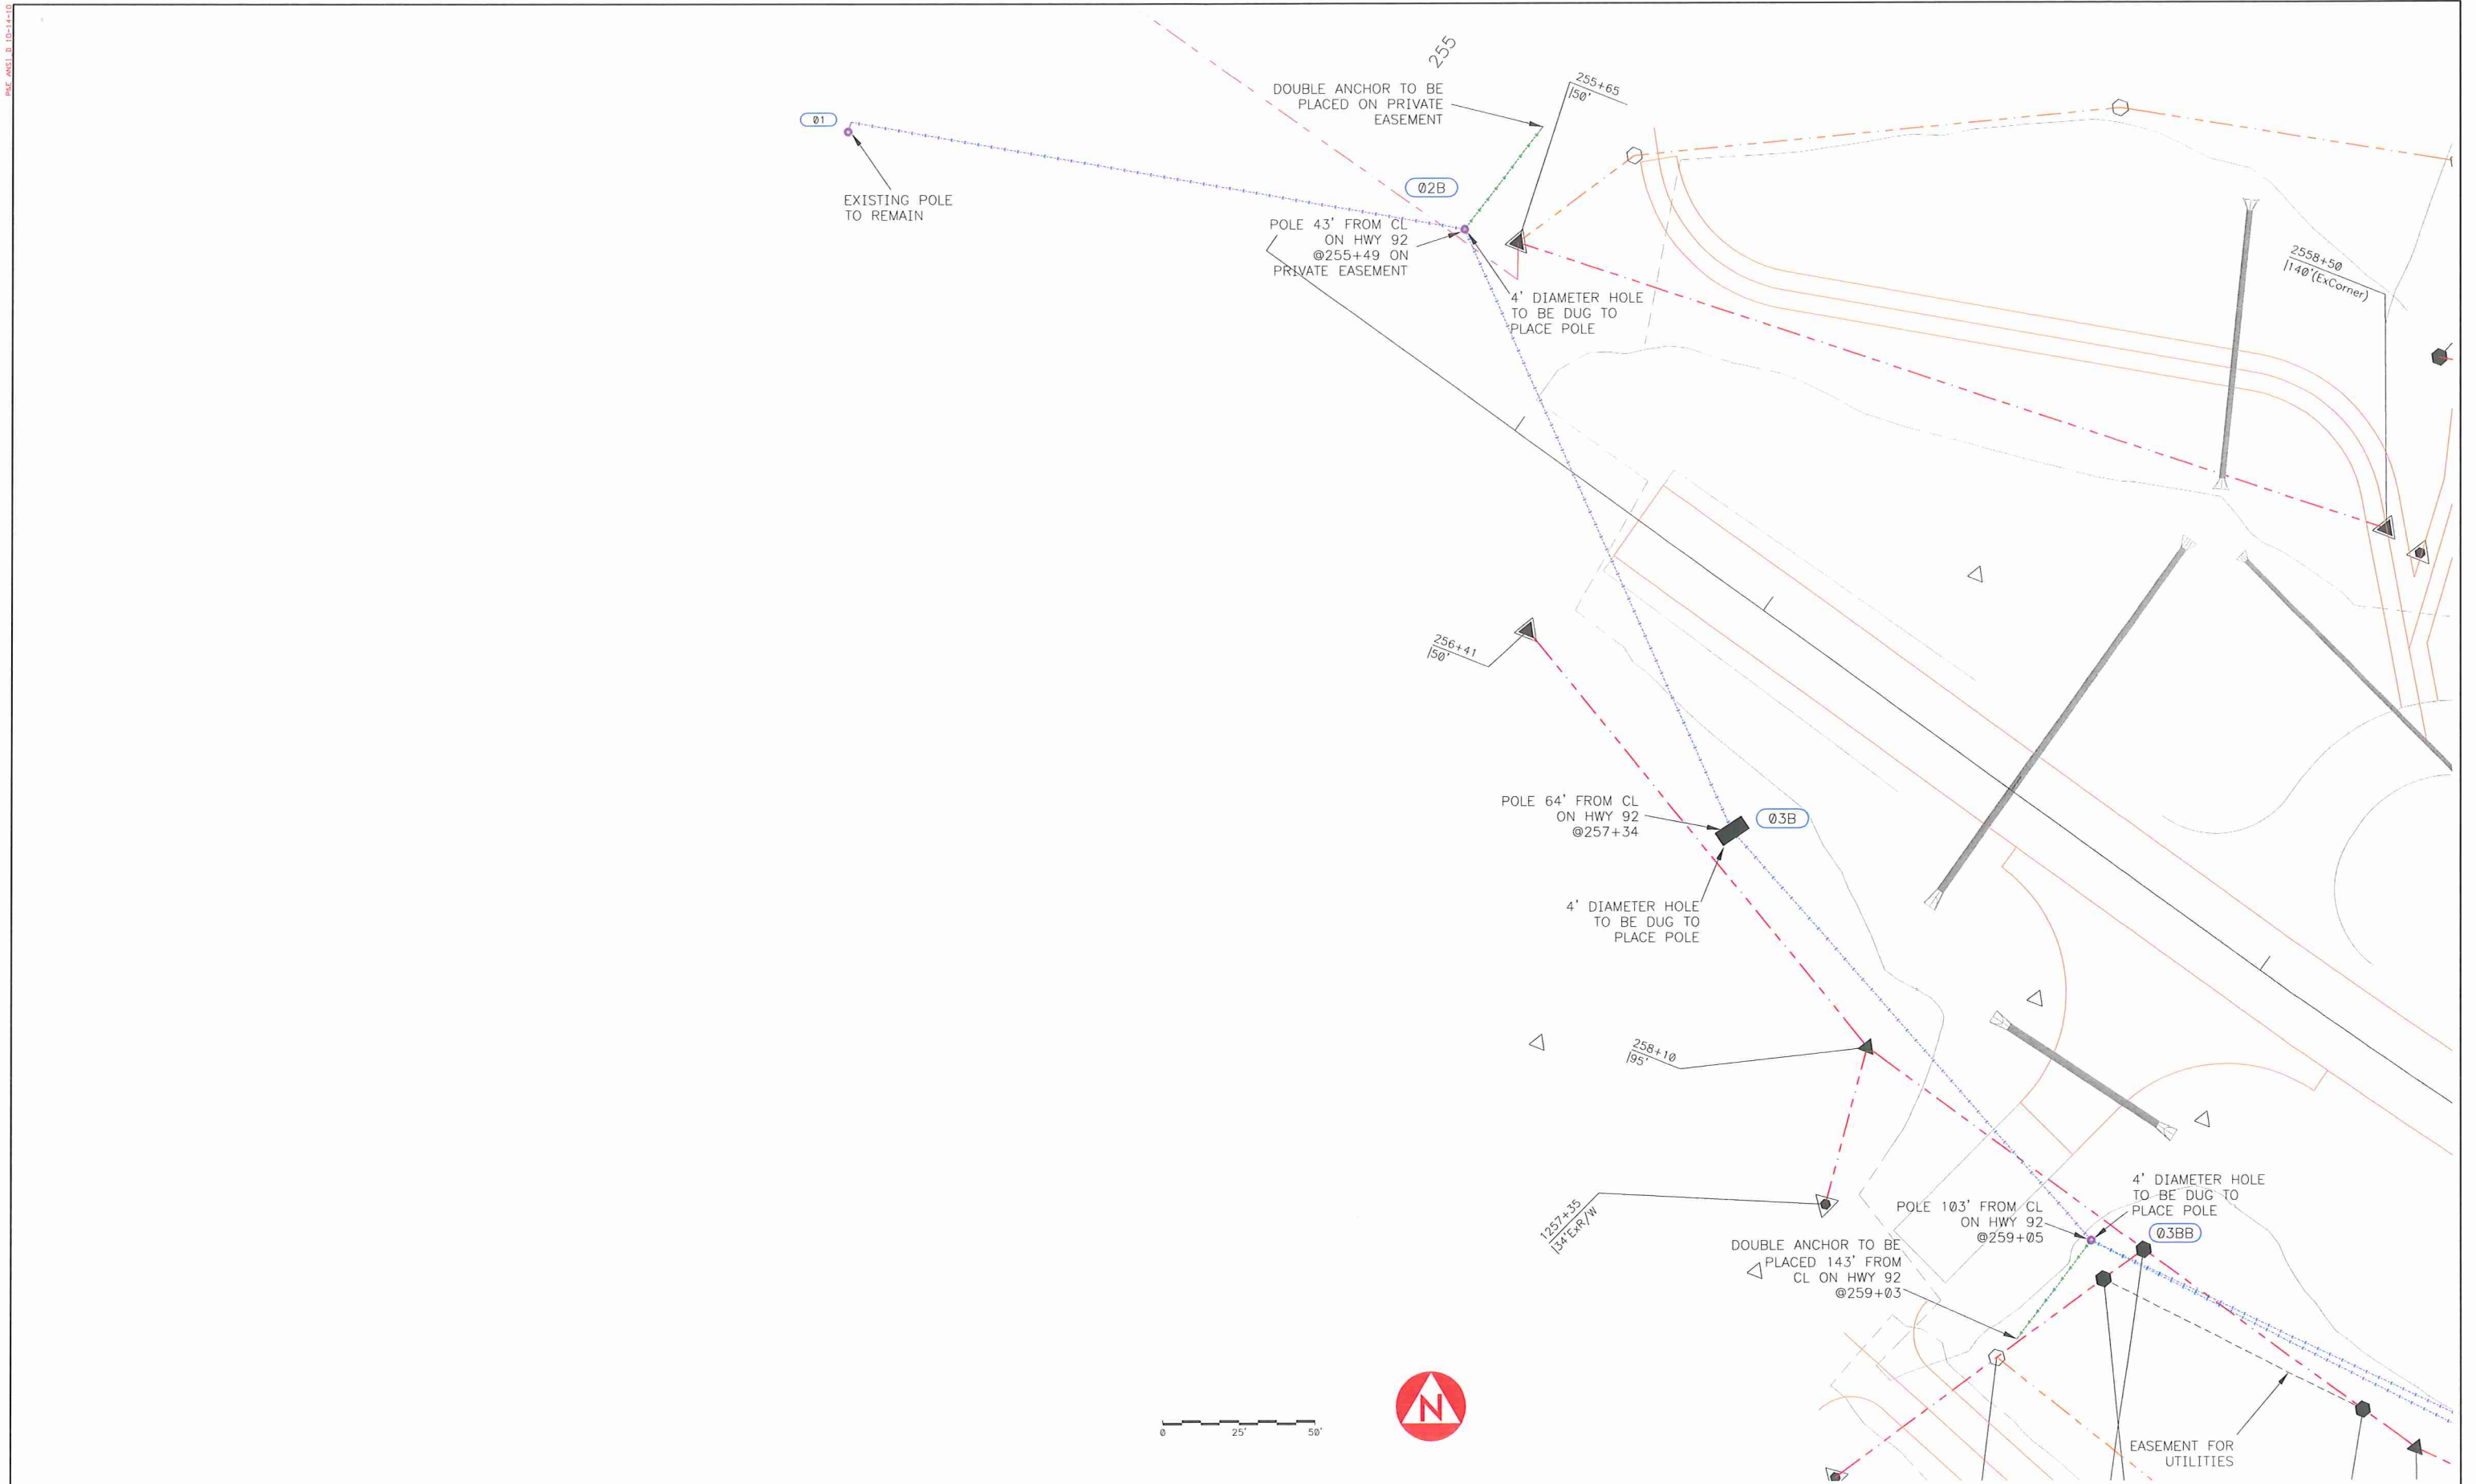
255

DOUBLE ANCHOR TO BE PLACED ON PRIVATE EASEMENT

255+65
50'

01

EXISTING POLE TO REMAIN

02B

POLE 43' FROM CL ON HWY 92 @255+49 ON PRIVATE EASEMENT

4' DIAMETER HOLE TO BE DUG TO PLACE POLE

2558+50
140'(ExCorner)

256+41
50'

POLE 64' FROM CL ON HWY 92 @257+34

03B

4' DIAMETER HOLE TO BE DUG TO PLACE POLE

258+10
95'

1257+35
34'ExR/W

4' DIAMETER HOLE TO BE DUG TO PLACE POLE

POLE 103' FROM CL ON HWY 92 @259+05

03BB

DOUBLE ANCHOR TO BE PLACED 143' FROM CL ON HWY 92 @259+03

EASEMENT FOR UTILITIES

0 25' 50'

N